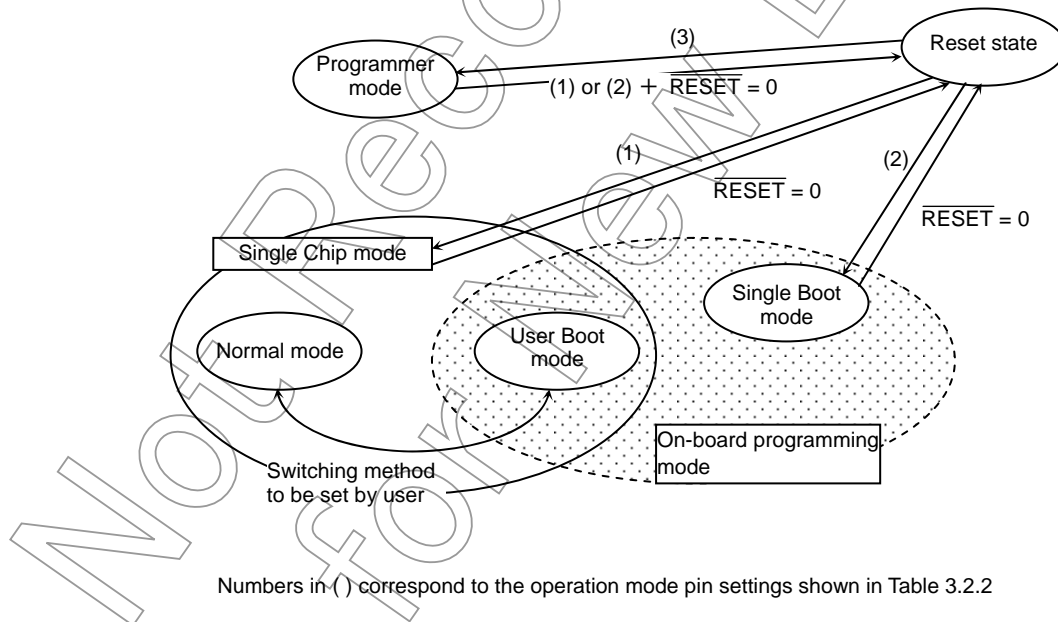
Not Recommended for New Design

(3)

Reset state

Programmer mode

(1) or (2) + $\overline{RESET}$ = 0

(1)

$\overline{RESET}$ = 0

(2)

$\overline{RESET}$ = 0

Single Chip mode

Single Boot mode

Normal mode

User Boot mode

On-board programming mode

Switching method to be set by user

Numbers in ( ) correspond to the operation mode pin settings shown in Table 3.2.2